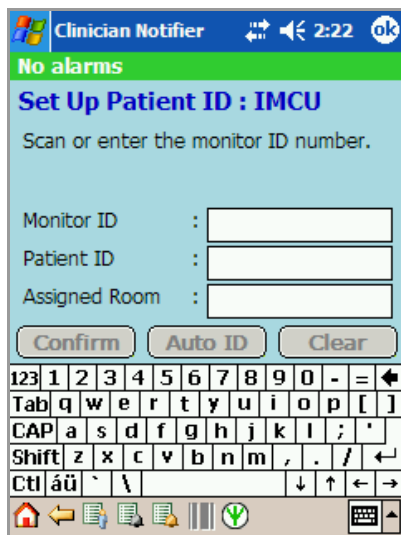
Clinician Notifier 2:22 ok

No alarms

Set Up Patient ID : IMCU

Scan or enter the monitor ID number.

Monitor ID :

Patient ID :

Assigned Room :

Confirm Auto ID Clear

123 1 2 3 4 5 6 7 8 9 0 - =
Tab q w e r t y u i o p [ ]
CAP a s d f g h j k l ; '
Shift z x c v b n m , . /
Ctl áü ` \